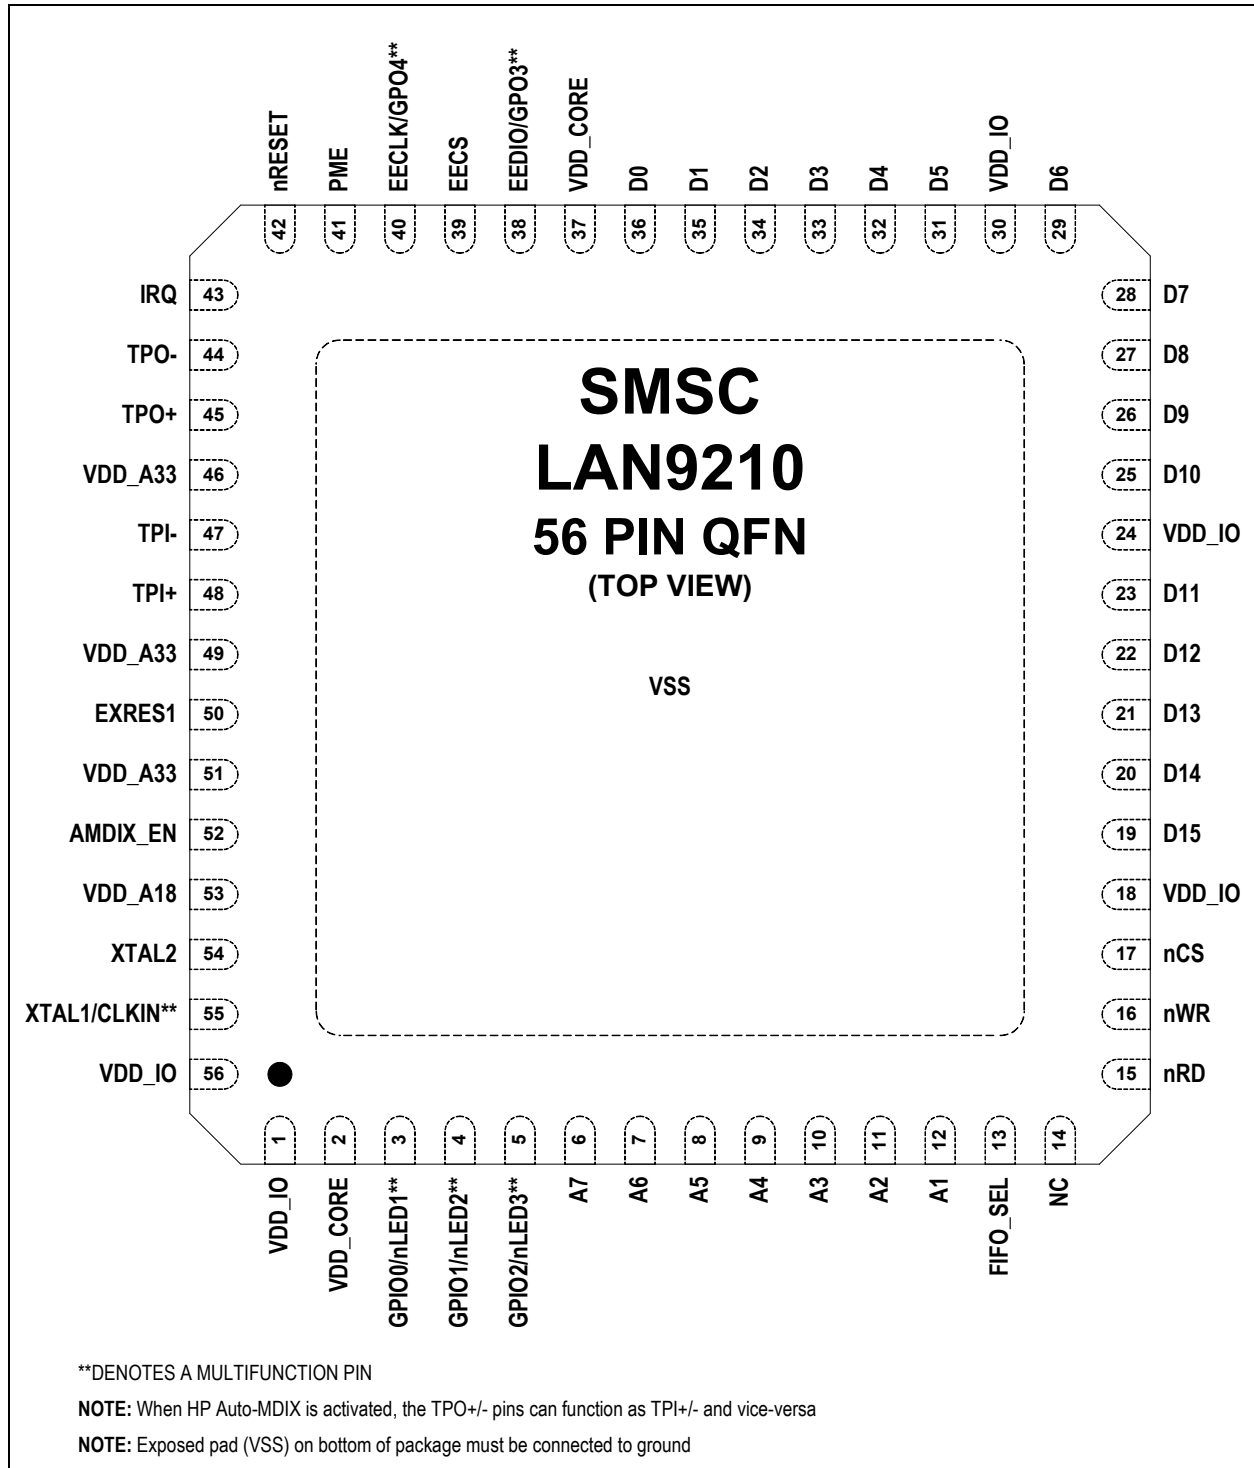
nRESET 42
PME 41
EECLK/GPO4** 40
EECS 39
EEDIO/GPO3** 38
VDD_CORE 37
D0 36
D1 35
D2 34
D3 33
D4 32
D5 31
VDD_IO 30
D6 29

IRQ 43
TPO- 44
TPO+ 45
VDD_A33 46
TPI- 47
TPI+ 48
VDD_A33 49
EXRES1 50
VDD_A33 51
AMDIX_EN 52
VDD_A18 53
XTAL2 54
XTAL1/CLKIN** 55
VDD_IO 56

SMSC
LAN9210
56 PIN QFN
(TOP VIEW)

VSS

28 D7
27 D8
26 D9
25 D10
24 VDD_IO
23 D11
22 D12
21 D13
20 D14
19 D15
18 VDD_IO
17 nCS
16 nWR
15 nRD

1 VDD_IO
2 VDD_CORE
3 GPIO0/nLED1**
4 GPIO1/nLED2**
5 GPIO2/nLED3**
6 A7
7 A6
8 A5
9 A4
10 A3
11 A2
12 A1
13 FIFO_SEL
14 NC

**DENOTES A MULTIFUNCTION PIN

NOTE: When HP Auto-MDIX is activated, the TPO+/- pins can function as TPI+/- and vice-versa

NOTE: Exposed pad (VSS) on bottom of package must be connected to ground